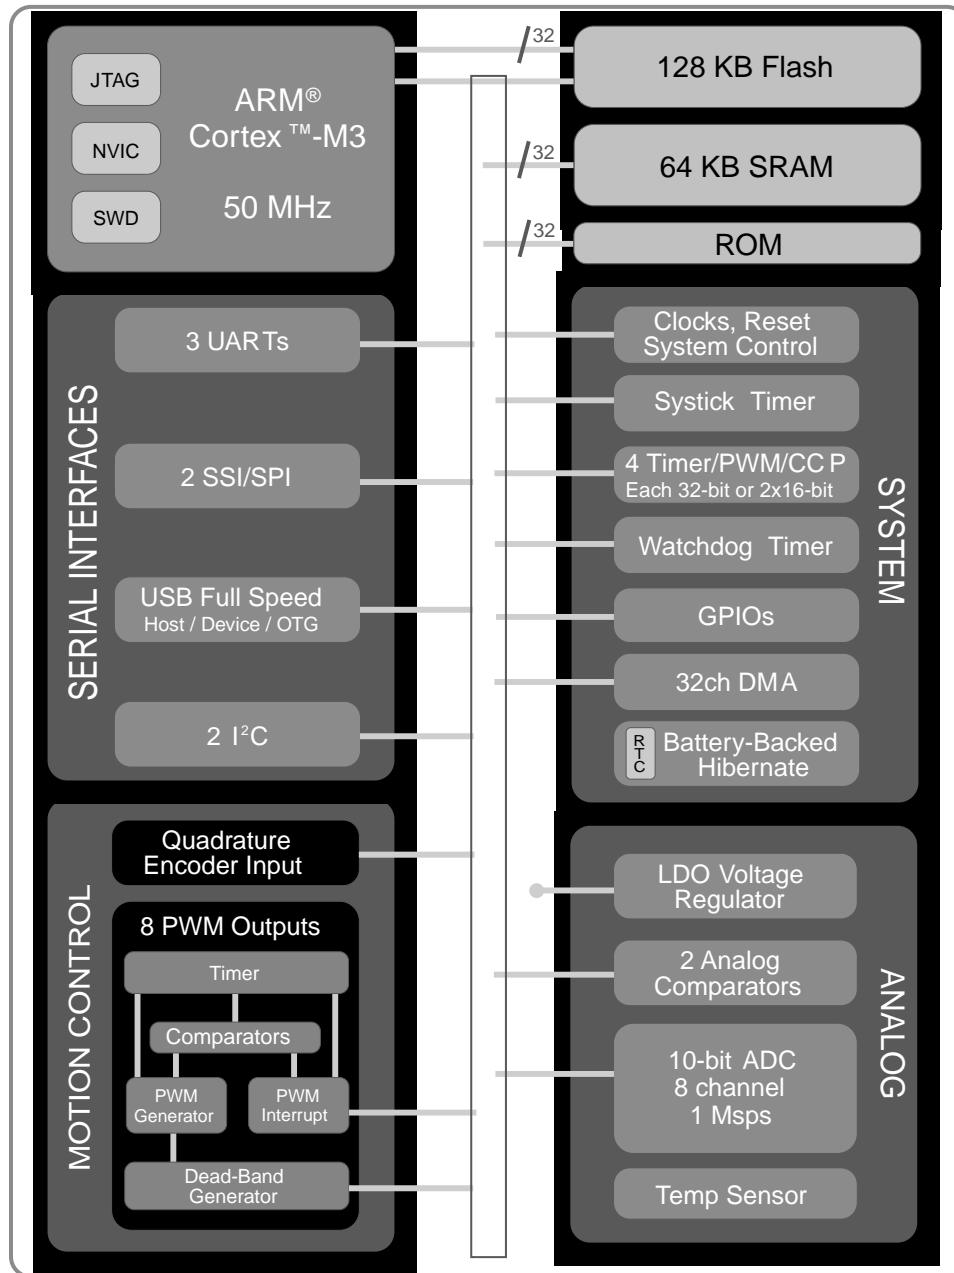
JTAG

NVIC

SWD

ARM®
Cortex ™-M3

50 MHz

32

128 KB Flash

32

64 KB SRAM

32

ROM

SERIAL INTERFACES

3 UARTs

2 SSI/SPI

USB Full Speed
Host / Device / OTG

2 I$^2$C

SYSTEM

Clocks, Reset
System Control

Systick Timer

4 Timer/PWM/CCP
Each 32-bit or 2x16-bit

Watchdog Timer

GPIOs

32ch DMA

RTC

Battery-Backed
Hibernate

MOTION CONTROL

Quadrature
Encoder Input

8 PWM Outputs

Timer

Comparators

PWM
Generator

PWM
Interrupt

Dead-Band
Generator

ANALOG

LDO Voltage
Regulator

2 Analog
Comparators

10-bit ADC
8 channel
1 Msps

Temp Sensor